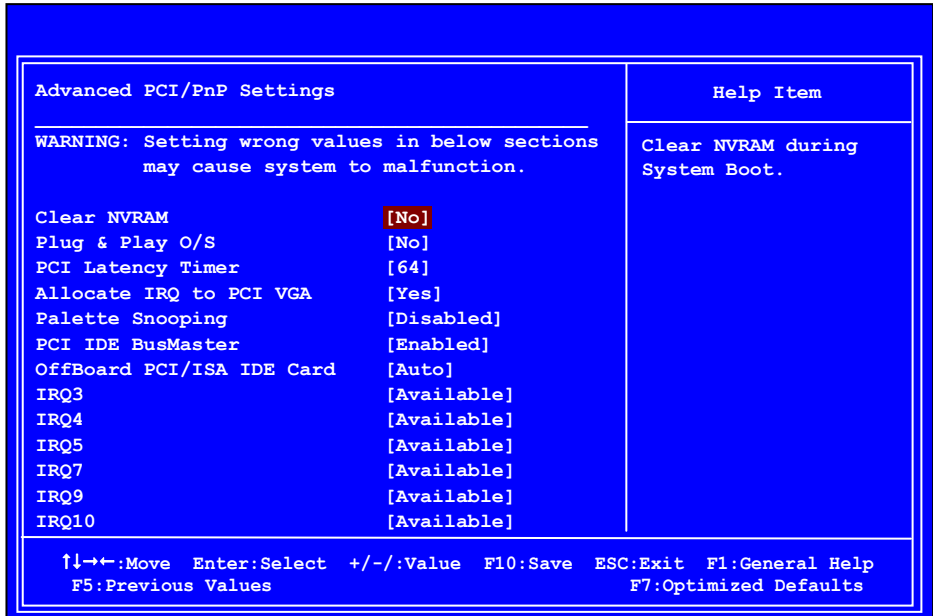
Advanced PCI/PnP Settings

Help Item

WARNING: Setting wrong values in below sections may cause system to malfunction.

Clear NVRAM during System Boot.

| | |
|---|---|
| Clear NVRAM | [No] |
| Plug & Play O/S | [No] |
| PCI Latency Timer | [64] |
| Allocate IRQ to PCI VGA | [Yes] |
| Palette Snooping | [Disabled] |
| PCI IDE BusMaster | [Enabled] |
| OffBoard PCI/ISA IDE Card | [Auto] |
| IRQ3 | [Available] |
| IRQ4 | [Available] |
| IRQ5 | [Available] |
| IRQ7 | [Available] |
| IRQ9 | [Available] |
| IRQ10 | [Available] |

↑↓→←:Move Enter:Select +/-/:Value F10:Save ESC:Exit F1:General Help
F5:Previous Values F7:Optimized Defaults